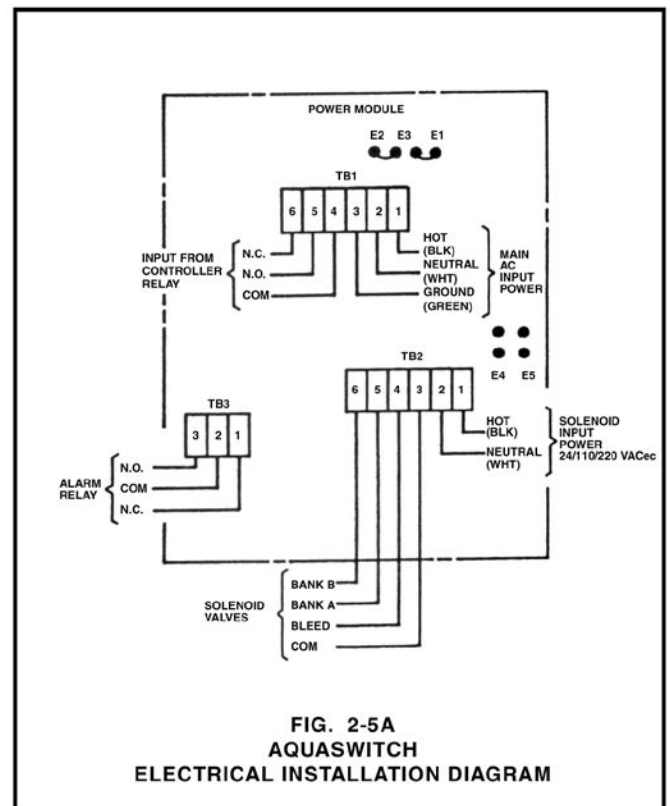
POWER MODULE

E2 E3 E1

TB1

6 5 4 3 2 1

INPUT FROM CONTROLLER RELAY

N.C.
N.O.
COM

HOT (BLK)
NEUTRAL (WHT)
GROUND (GREEN)

MAIN AC INPUT POWER

E4 E5

TB2

6 5 4 3 2 1

HOT (BLK)
NEUTRAL (WHT)

SOLENOID INPUT POWER 24/110/220 VACec

TB3

3 2 1

ALARM RELAY

N.O.
COM
N.C.

SOLENOID VALVES

BANK B
BANK A
BLEED
COM

FIG. 2-5A
AQUASWITCH
ELECTRICAL INSTALLATION DIAGRAM